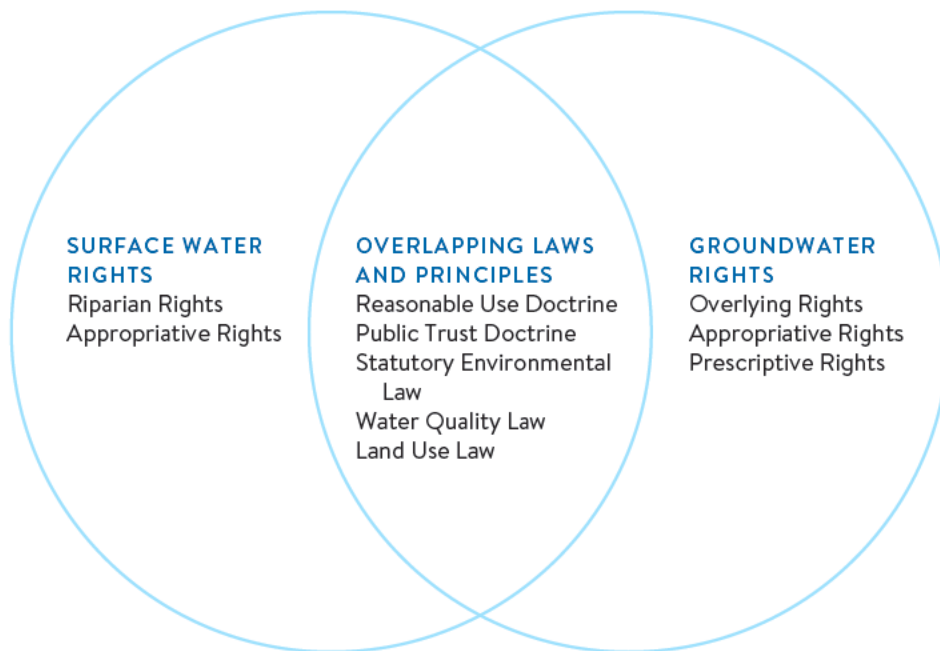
SURFACE WATER RIGHTS
Riparian Rights
Appropriative Rights

OVERLAPPING LAWS AND PRINCIPLES
Reasonable Use Doctrine
Public Trust Doctrine
Statutory Environmental Law
Water Quality Law
Land Use Law

GROUNDWATER RIGHTS
Overlying Rights
Appropriative Rights
Prescriptive Rights